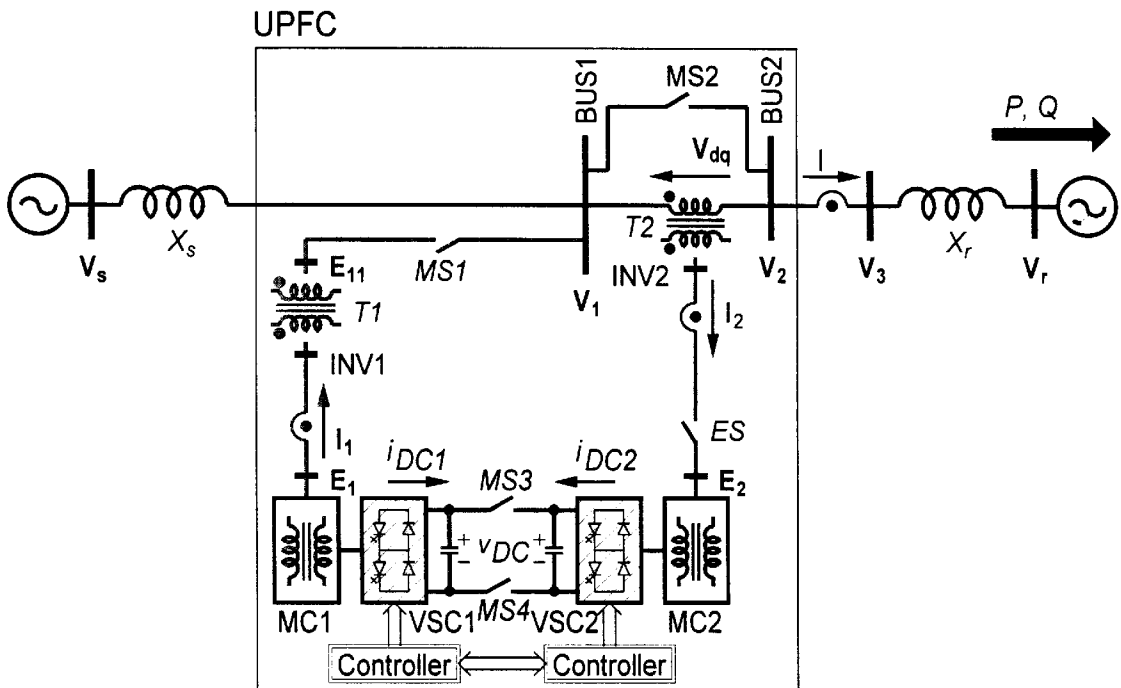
UPFC

BUS1
MS2
BUS2
$P$, $Q$
$\mathbf{V_{dq}}$
I
$\mathbf{V_s}$
$X_s$
T2
$\mathbf{E_{11}}$
MS1
$\mathbf{V_1}$
INV2
$\mathbf{V_2}$
$\mathbf{V_3}$
$X_r$
$\mathbf{V_r}$
T1
$I_2$
INV1
$I_1$
ES
$i_{DC1}$
MS3
$i_{DC2}$
$\mathbf{E_1}$
$\mathbf{E_2}$
+
$v_{DC}$
+
MC1
VSC1
MS4
VSC2
MC2
Controller
Controller